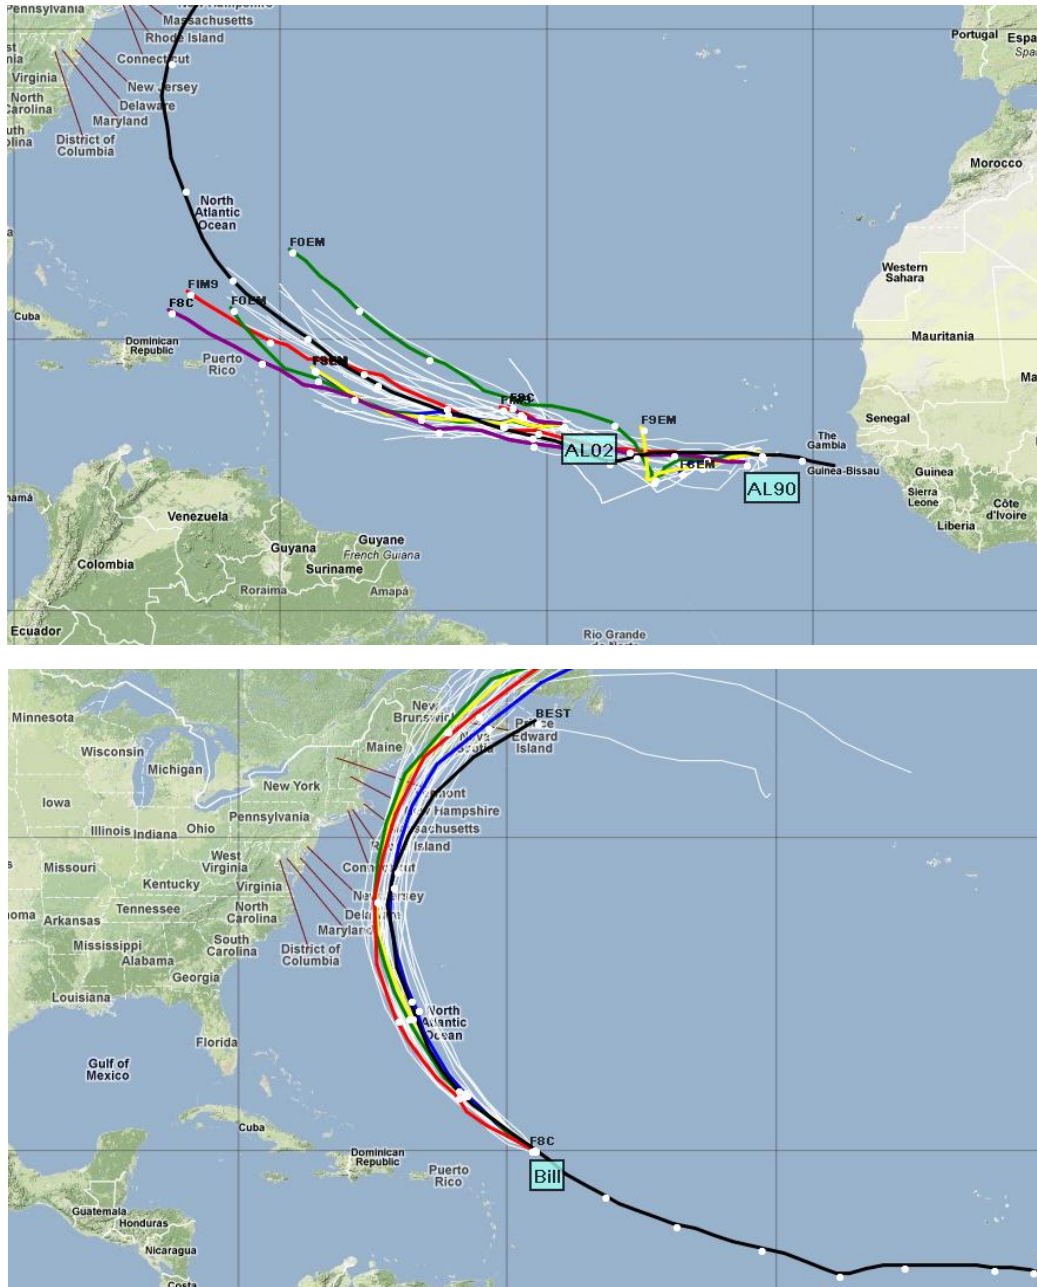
Pennsylvania
Massachusetts
Rhode Island
Connecticut
New Jersey
Delaware
Maryland
District of Columbia
Virginia
North Carolina
South Carolina
Portugal
Espa
Spa
Morocco
North Atlantic Ocean
F0EM
FIM9
F8C
F0EM
Western Sahara
Mauritania
Cuba
Dominican Republic
Puerto Rico
F9EM
F8C
F9EM
F8EM
Senegal
The Gambia
Guinea-Bissau
AL02
AL90
Guinea
Sierra Leone
Côte d'Ivoire
Liberia
namá
Venezuela
Guyana
Guyane
French Guiana
Suriname
Colombia
Roraima
Amapá
Ecuador
Rio Grande

Minnesota
Wisconsin
Michigan
Iowa
Illinois
Indiana
Ohio
New York
Pennsylvania
Missouri
West Virginia
Kentucky
Virginia
Tennessee
North Carolina
Arkansas
Mississippi
Alabama
South Carolina
Georgia
Louisiana
District of Columbia
Maine
New Brunswick
Nova Scotia
Prince Edward Island
BEST
Vermont
New Hampshire
Massachusetts
Rhode Island
Connecticut
New Jersey
Delaware
Maryland
North Atlantic Ocean
Florida
Gulf of Mexico
Cuba
Dominican Republic
Puerto Rico
F8C
Bill
Guatemala
Honduras
Nicaragua
Costa